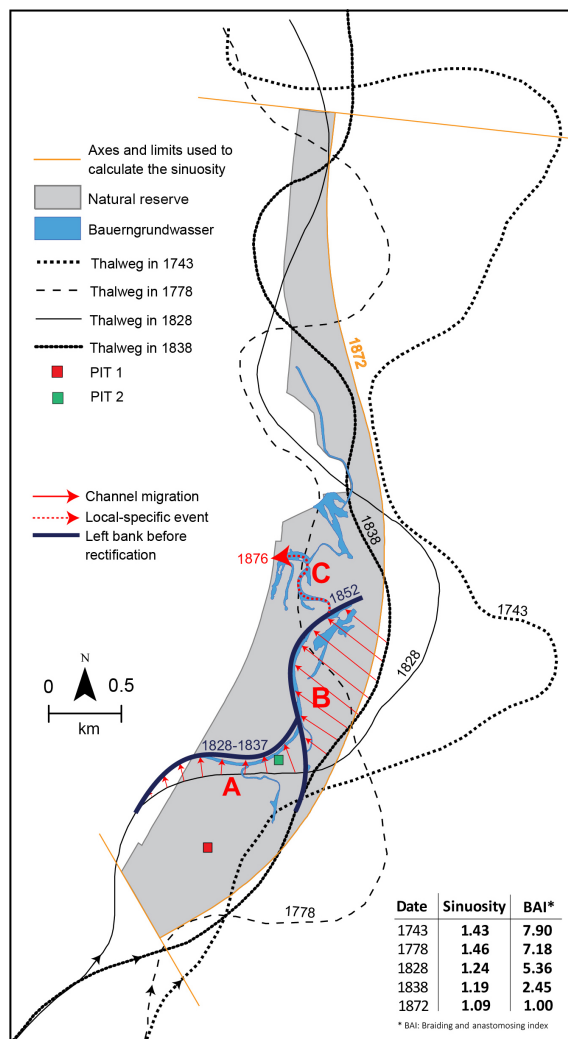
Axes and limits used to calculate the sinuosity

Natural reserve

Bauerngrundwasser

Thalweg in 1743

Thalweg in 1778

Thalweg in 1828

Thalweg in 1838

PIT 1

PIT 2

Channel migration

Local-specific event

Left bank before rectification

1872

1838

1876

C

1852

1743

1828

B

1828-1837

A

N

0 0.5

km

1778

| Date | Sinuosity | BAI* |
|---|---|---|
| 1743 | 1.43 | 7.90 |
| 1778 | 1.46 | 7.18 |
| 1828 | 1.24 | 5.36 |
| 1838 | 1.19 | 2.45 |
| 1872 | 1.09 | 1.00 |

* BAI: Braiding and anastomosing index